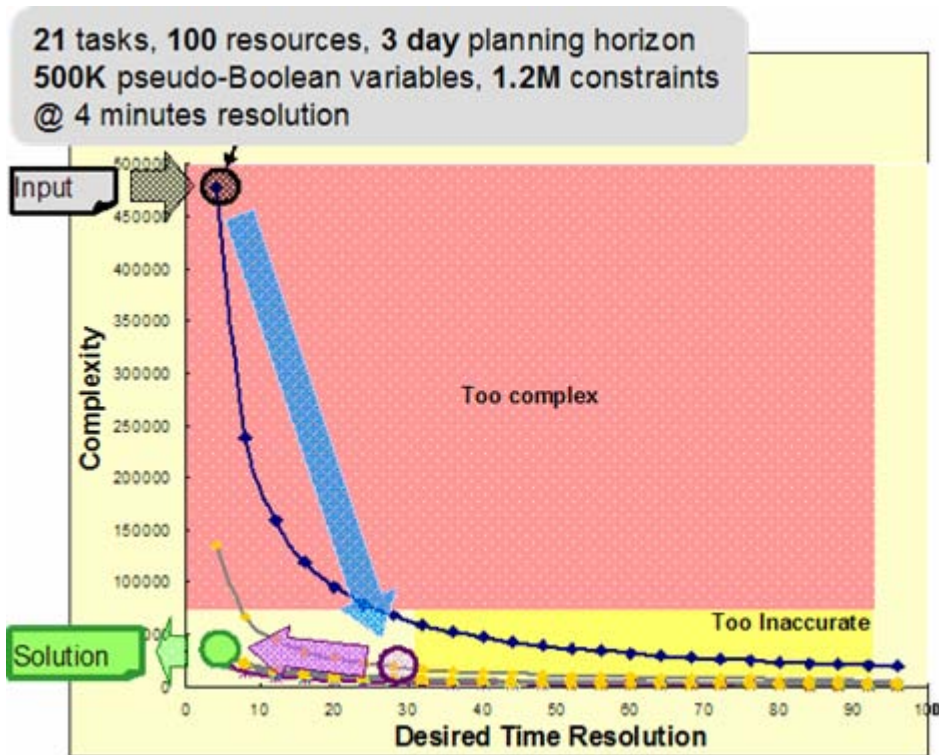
**21** tasks, **100** resources, **3 day** planning horizon
**500K** pseudo-Boolean variables, **1.2M** constraints
@ 4 minutes resolution

Input

Solution

500000
450000
400000
350000
300000
250000
200000
150000
100000
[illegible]
0

Complexity

Too complex

Too Inaccurate

0 10 20 30 40 50 60 70 80 90 100

Desired Time Resolution